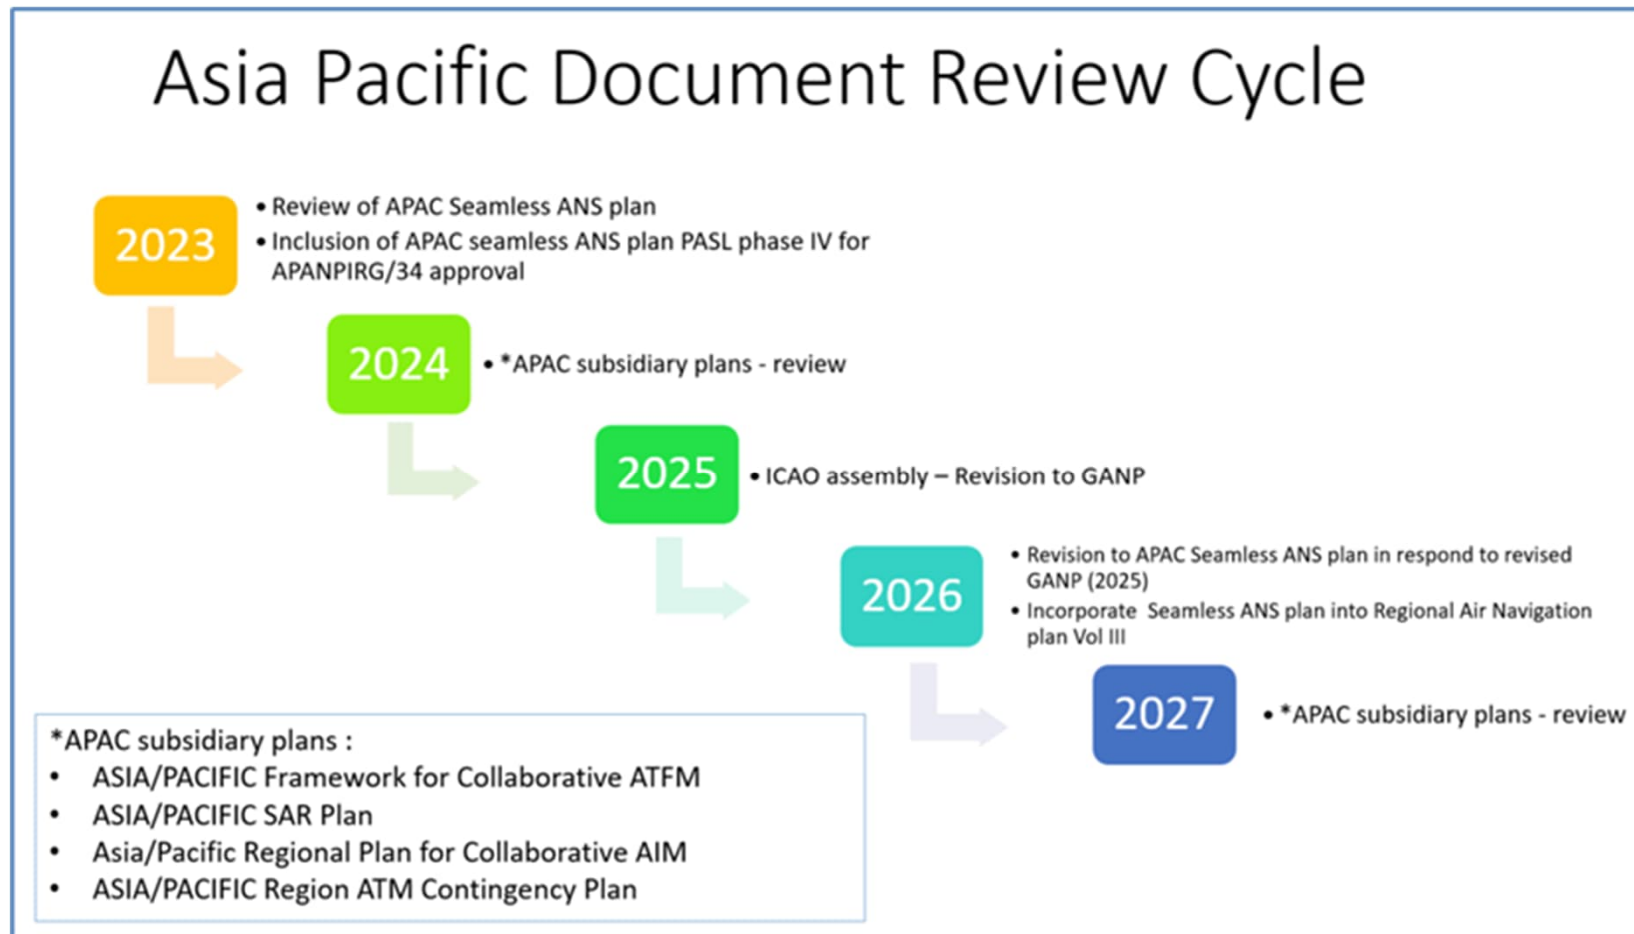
Asia Pacific Document Review Cycle

2023

• Review of APAC Seamless ANS plan
• Inclusion of APAC seamless ANS plan PASL phase IV for APANPIRG/34 approval

2024

• *APAC subsidiary plans - review

2025

• ICAO assembly – Revision to GANP

2026

• Revision to APAC Seamless ANS plan in respond to revised GANP (2025)
• Incorporate Seamless ANS plan into Regional Air Navigation plan Vol III

2027

• *APAC subsidiary plans - review

*APAC subsidiary plans :
• ASIA/PACIFIC Framework for Collaborative ATFM
• ASIA/PACIFIC SAR Plan
• Asia/Pacific Regional Plan for Collaborative AIM
• ASIA/PACIFIC Region ATM Contingency Plan